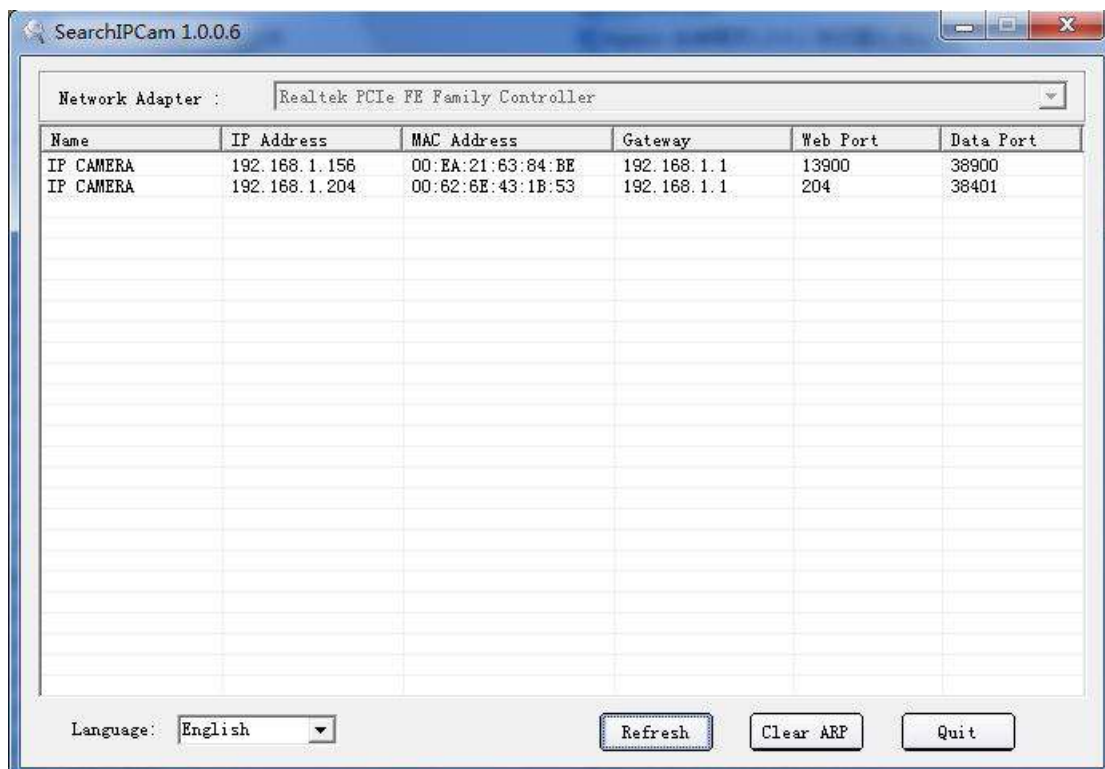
SearchIPCam 1.0.0.6

Network Adapter : Realtek PCIe FE Family Controller

| Name | IP Address | MAC Address | Gateway | Web Port | Data Port |
|---|---|---|---|---|---|
| IP CAMERA | 192.168.1.156 | 00:EA:21:63:84:BE | 192.168.1.1 | 13900 | 38900 |
| IP CAMERA | 192.168.1.204 | 00:62:6E:43:1B:53 | 192.168.1.1 | 204 | 38401 |

Language: English

Refresh Clear ARP Quit